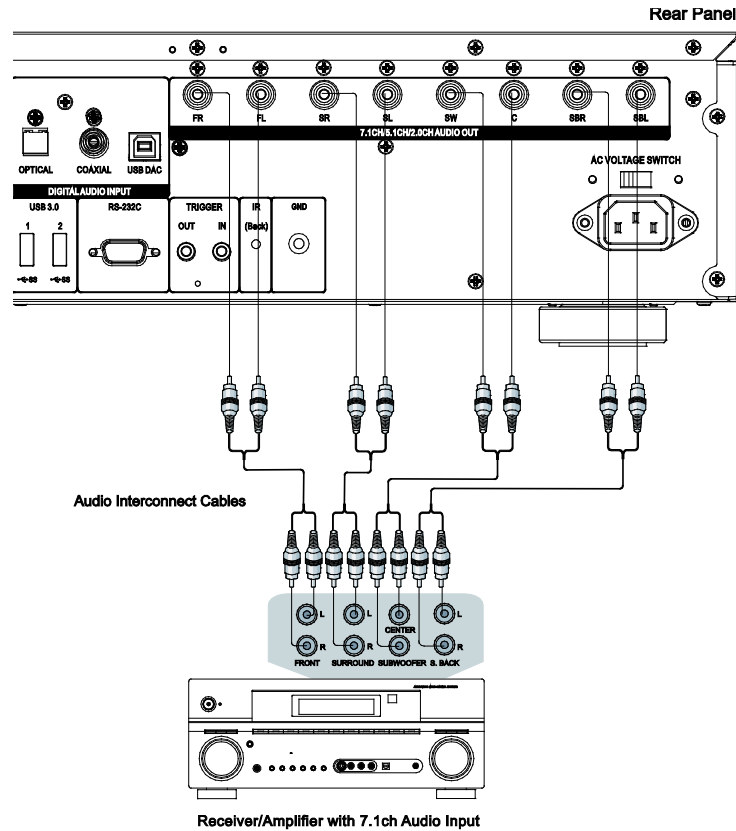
Rear Panel

FR FL SR SL SW C SBR SBL

7.1CH/5.1CH/2.0CH AUDIO OUT

OPTICAL COAXIAL USB DAC

DIGITAL AUDIO INPUT

USB 3.0 1 2

RS-232C

TRIGGER OUT IN

IR (Back)

GND

AC VOLTAGE SWITCH

Audio Interconnect Cables

L R FRONT

L R SURROUND

CENTER SUBWOOFER

L R S. BACK

Receiver/Amplifier with 7.1ch Audio Input